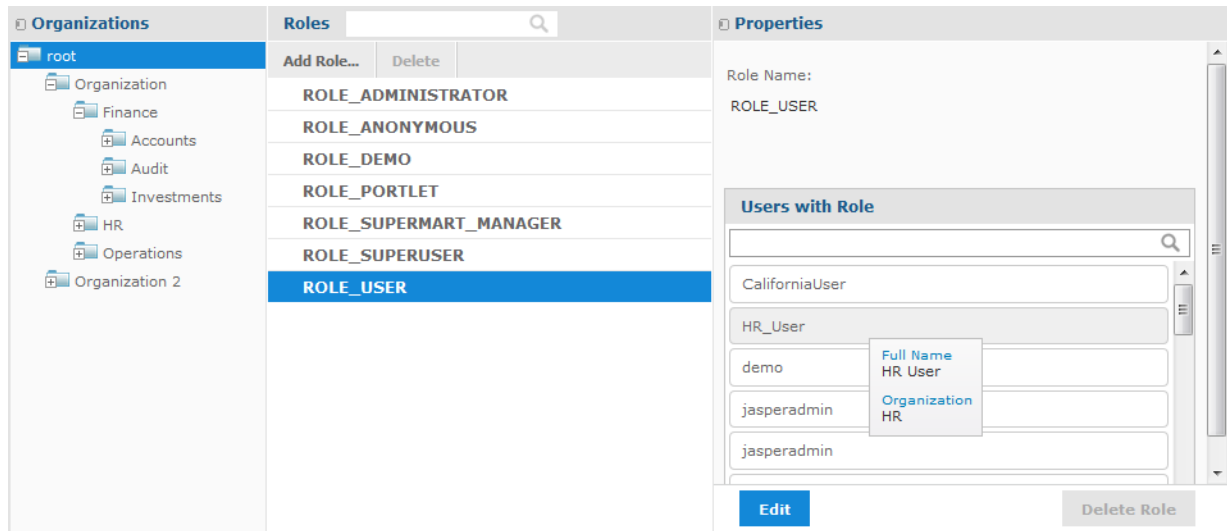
Organizations

root
Organization
Finance
Accounts
Audit
Investments
HR
Operations
Organization 2

Roles

Add Role... Delete

ROLE_ADMINISTRATOR
ROLE_ANONYMOUS
ROLE_DEMO
ROLE_PORTLET
ROLE_SUPERMART_MANAGER
ROLE_SUPERUSER
ROLE_USER

Properties

Role Name:
ROLE_USER

Users with Role

CaliforniaUser
HR_User
demo
jasperadmin
jasperadmin

Full Name
HR User
Organization
HR

Edit
Delete Role